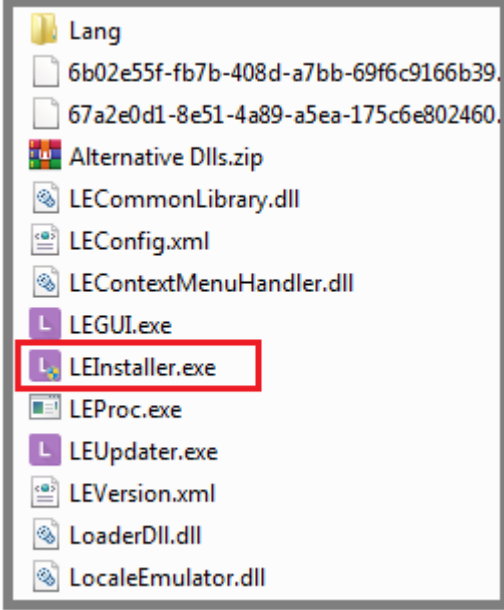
Lang
6b02e55f-fb7b-408d-a7bb-69f6c9166b39.
67a2e0d1-8e51-4a89-a5ea-175c6e802460.
Alternative Dlls.zip
LECommonLibrary.dll
LEConfig.xml
LEContextMenuHandler.dll
LEGUI.exe
LEInstaller.exe
LEProc.exe
LEUpdater.exe
LEVersion.xml
LoaderDll.dll
LocaleEmulator.dll